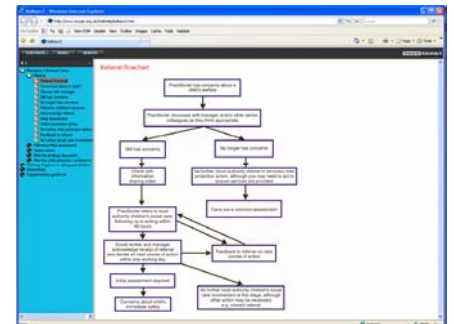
Referral flowchart

Practitioner has concerns about a child's welfare

Practitioner discusses with manager and/or other senior colleagues as they think appropriate

Still has concerns

No longer has concerns

Check with information sharing

No further (local authority children's services) child protection action, although you may need to act to ensure services are provided

Carry out a common assessment

Practitioner refers to local authority children's social care, following up in writing within 48 hours

Feedback to referrer on next course of action

Social worker and manager acknowledge receipt of referral and decide on next course of action within one working day

Initial assessment required

No further local authority children's social care involvement at this stage, although other action may be necessary e.g. onward referral

Concerns about child's immediate safety